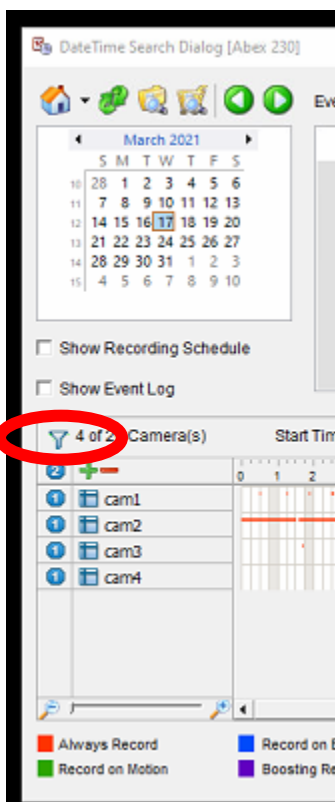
DateTime Search Dialog [Abex 230]

Ev

March 2021

| | S | M | T | W | T | F | S |
|---|---|---|---|---|---|---|---|
| 10 | 28 | 1 | 2 | 3 | 4 | 5 | 6 |
| 11 | 7 | 8 | 9 | 10 | 11 | 12 | 13 |
| 12 | 14 | 15 | 16 | 17 | 18 | 19 | 20 |
| 13 | 21 | 22 | 23 | 24 | 25 | 26 | 27 |
| 14 | 28 | 29 | 30 | 31 | 1 | 2 | 3 |
| 15 | 4 | 5 | 6 | 7 | 8 | 9 | 10 |

Show Recording Schedule

Show Event Log

4 of 2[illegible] Camera(s)

Start Tim

2

0 1 2

1 cam1

1 cam2

1 cam3

1 cam4

Always Record

Record on Motion

Record on E

Boosting Re